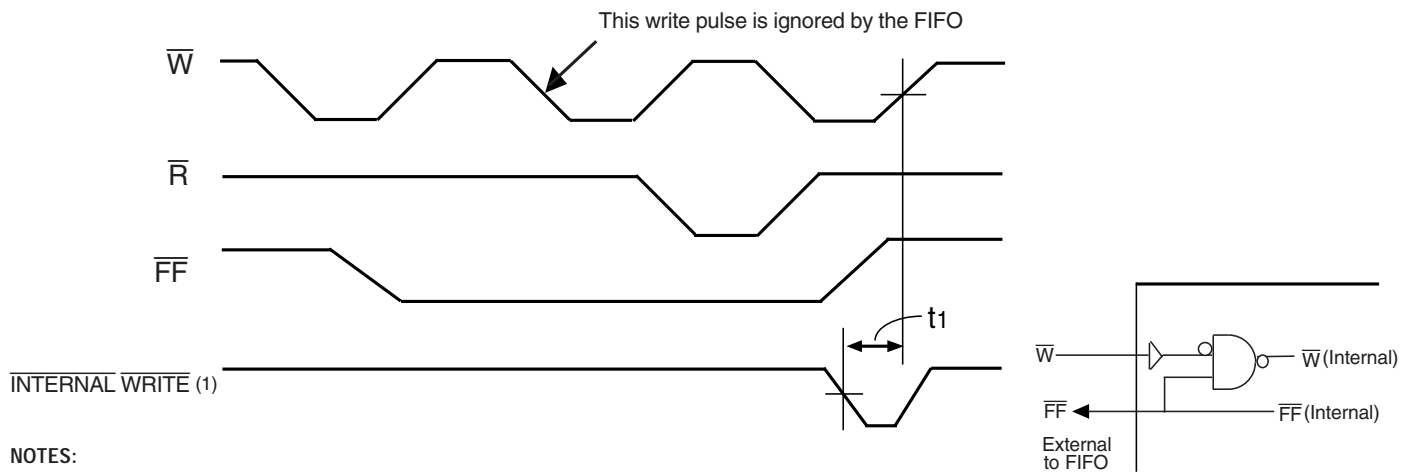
This write pulse is ignored by the FIFO

$\overline{W}$

$\overline{R}$

$\overline{FF}$

$t_1$

$\overline{\text{INTERNAL}}$ $\overline{\text{WRITE}}$ (1)

$\overline{W}$

$\overline{W}$ (Internal)

$\overline{FF}$

$\overline{FF}$ (Internal)

External to FIFO

NOTES: